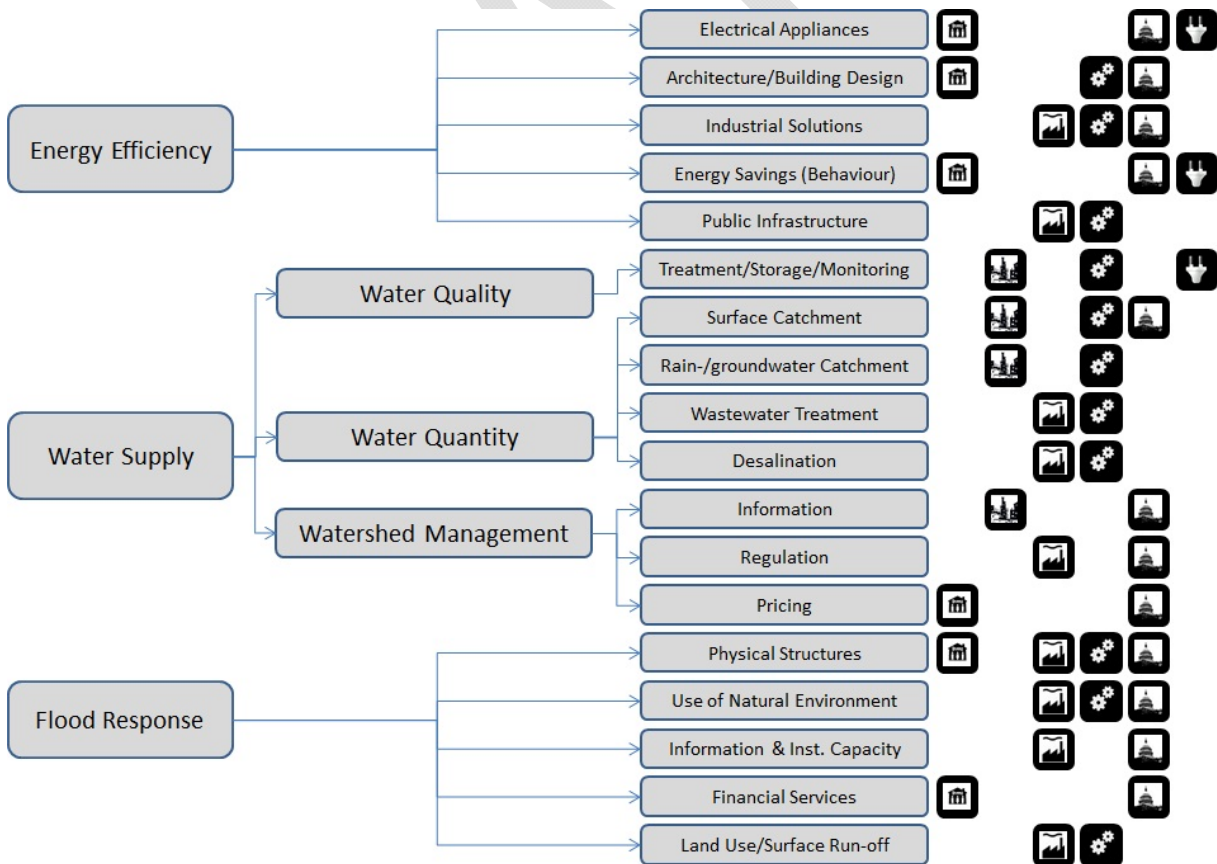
Energy Efficiency

Electrical Appliances

Architecture/Building Design

Industrial Solutions

Energy Savings (Behaviour)

Public Infrastructure

Water Supply

Water Quality

Treatment/Storage/Monitoring

Water Quantity

Surface Catchment

Rain-/groundwater Catchment

Wastewater Treatment

Desalination

Watershed Management

Information

Regulation

Pricing

Flood Response

Physical Structures

Use of Natural Environment

Information & Inst. Capacity

Financial Services

Land Use/Surface Run-off